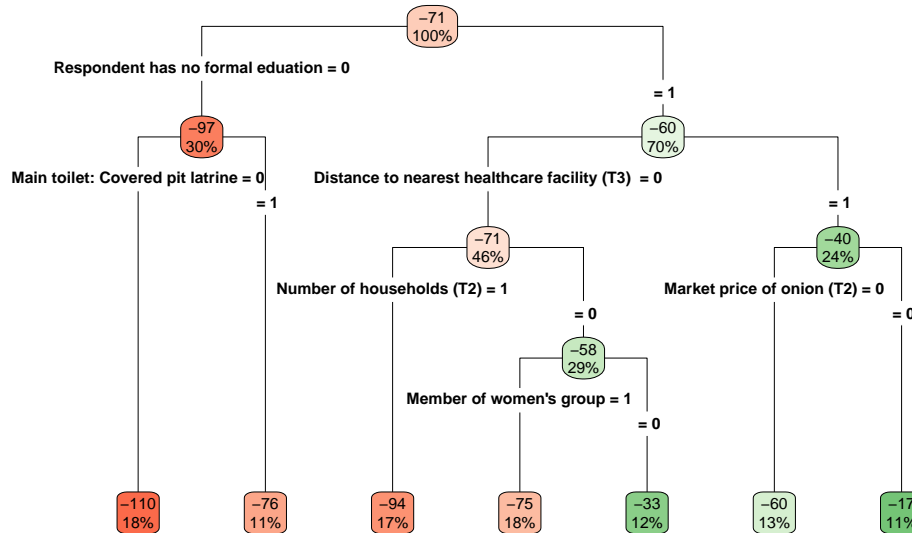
−71
100%

Respondent has no formal eduation = 0

= 1

−97
30%

−60
70%

Main toilet: Covered pit latrine = 0

= 1

Distance to nearest healthcare facility (T3) = 0

= 1

−71
46%

−40
24%

Number of households (T2) = 1

= 0

Market price of onion (T2) = 0

= 0

−58
29%

Member of women's group = 1

= 0

−110
18%

−76
11%

−94
17%

−75
18%

−33
12%

−60
13%

−17
11%